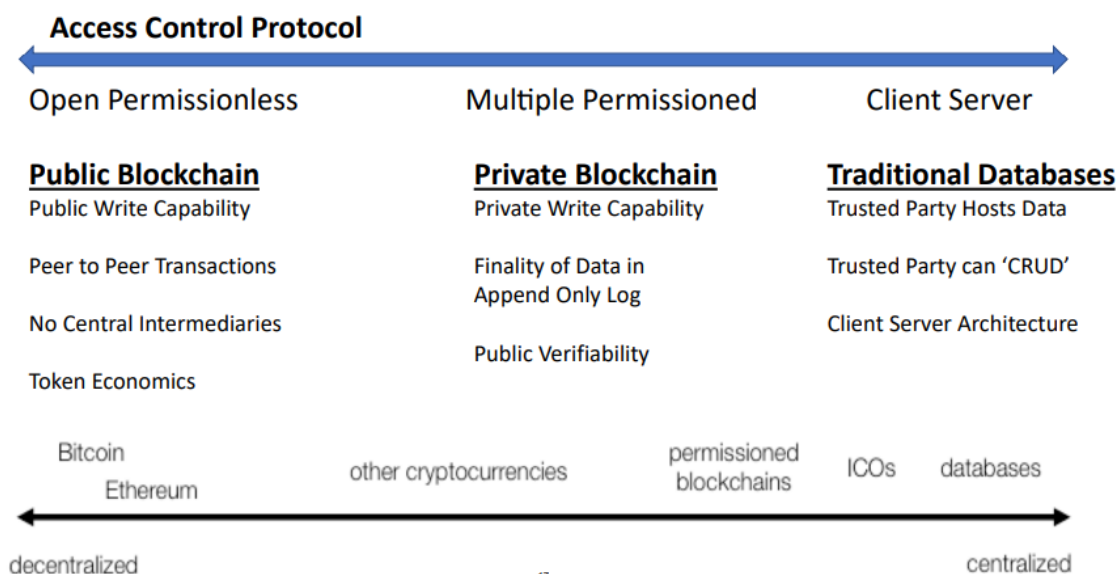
Access Control Protocol

Open Permissionless

Public Blockchain
Public Write Capability

Peer to Peer Transactions

No Central Intermediaries

Token Economics

Multiple Permissioned

Private Blockchain
Private Write Capability

Finality of Data in Append Only Log

Public Verifiability

Client Server

Traditional Databases
Trusted Party Hosts Data

Trusted Party can 'CRUD'

Client Server Architecture

Bitcoin
Ethereum
other cryptocurrencies
permissioned blockchains
ICOs
databases

decentralized
centralized